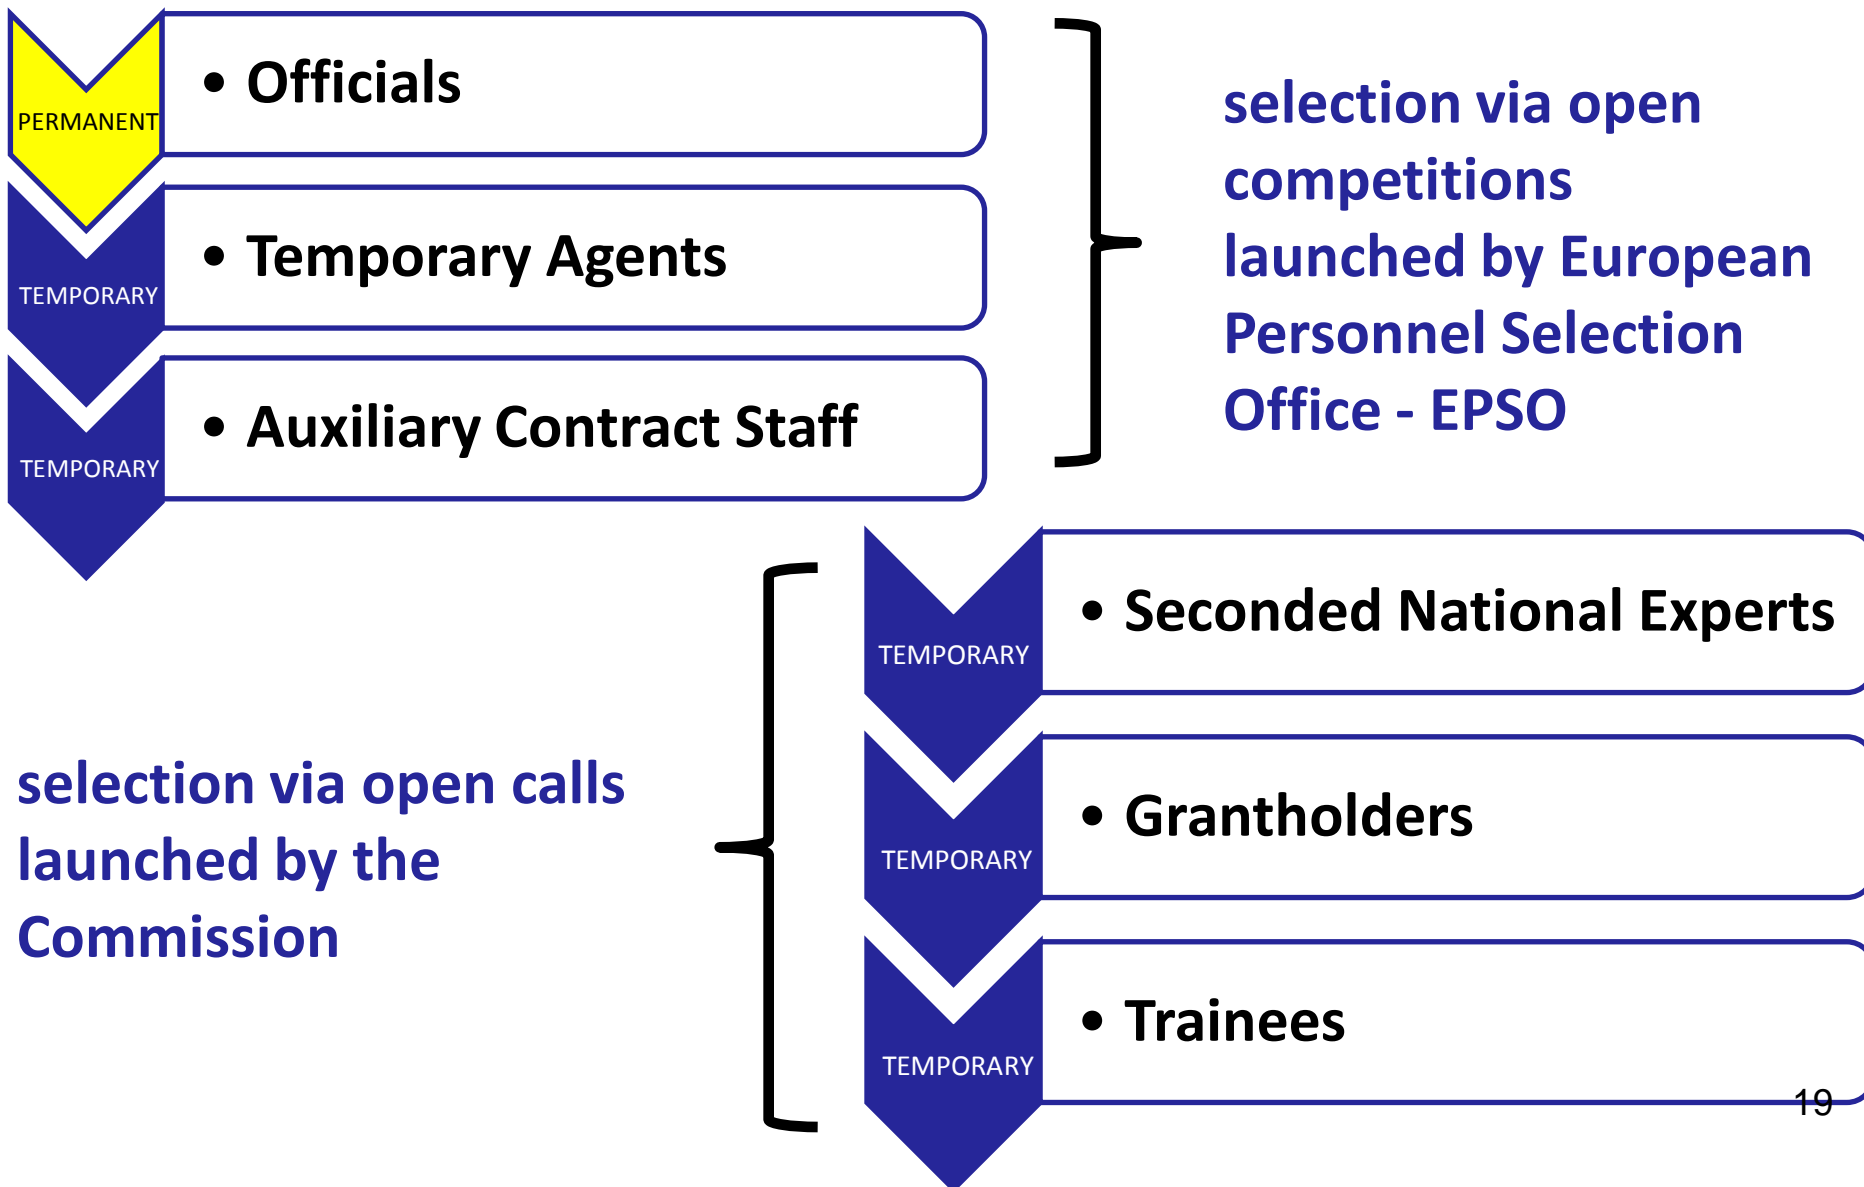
PERMANENT

• Officials

TEMPORARY

• Temporary Agents

TEMPORARY

• Auxiliary Contract Staff

selection via open competitions launched by European Personnel Selection Office - EPSO

TEMPORARY

• Seconded National Experts

TEMPORARY

• Grantholders

TEMPORARY

• Trainees

selection via open calls launched by the Commission

19